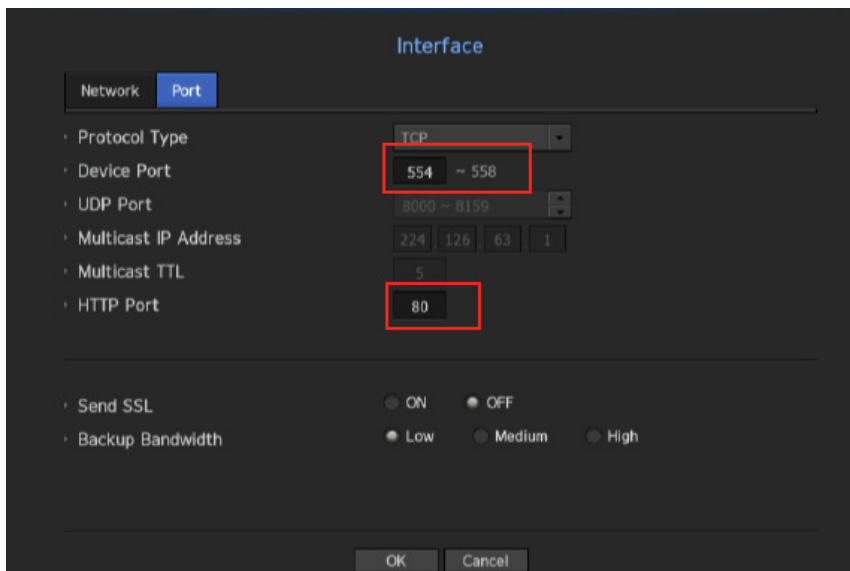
Interface

Network Port

Protocol Type TCP

Device Port 554 ~ 558

UDP Port 8000 ~ 8159

Multicast IP Address 224 . 126 . 63 . 1

Multicast TTL 5

HTTP Port 80

Send SSL ON OFF

Backup Bandwidth Low Medium High

OK Cancel